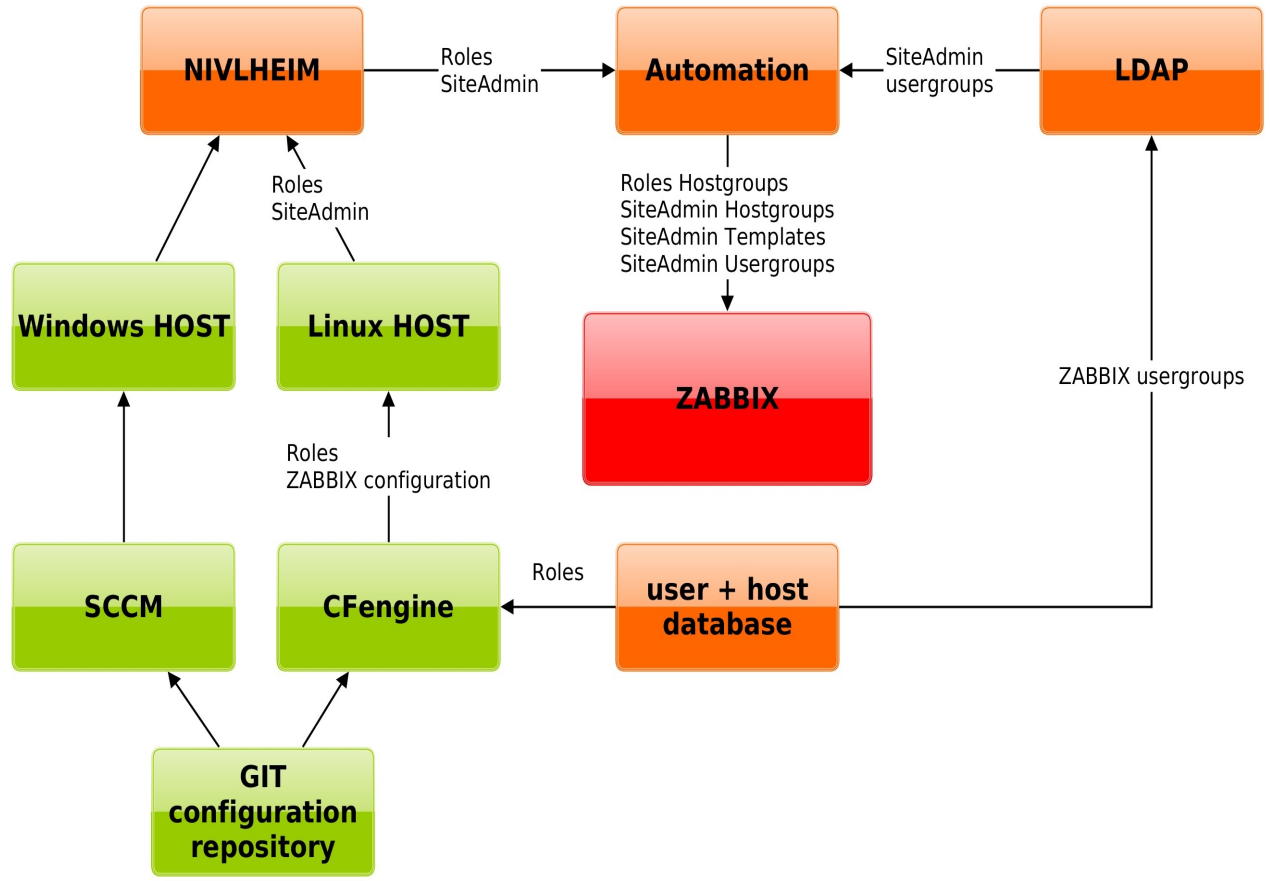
NIVLHEIM

Roles
SiteAdmin

Automation

SiteAdmin
usergroups

LDAP

Roles
SiteAdmin

Roles Hostgroups
SiteAdmin Hostgroups
SiteAdmin Templates
SiteAdmin Usergroups

Windows HOST

Linux HOST

ZABBIX

ZABBIX usergroups

Roles
ZABBIX configuration

SCCM

CFengine

Roles

user + host
database

GIT
configuration
repository